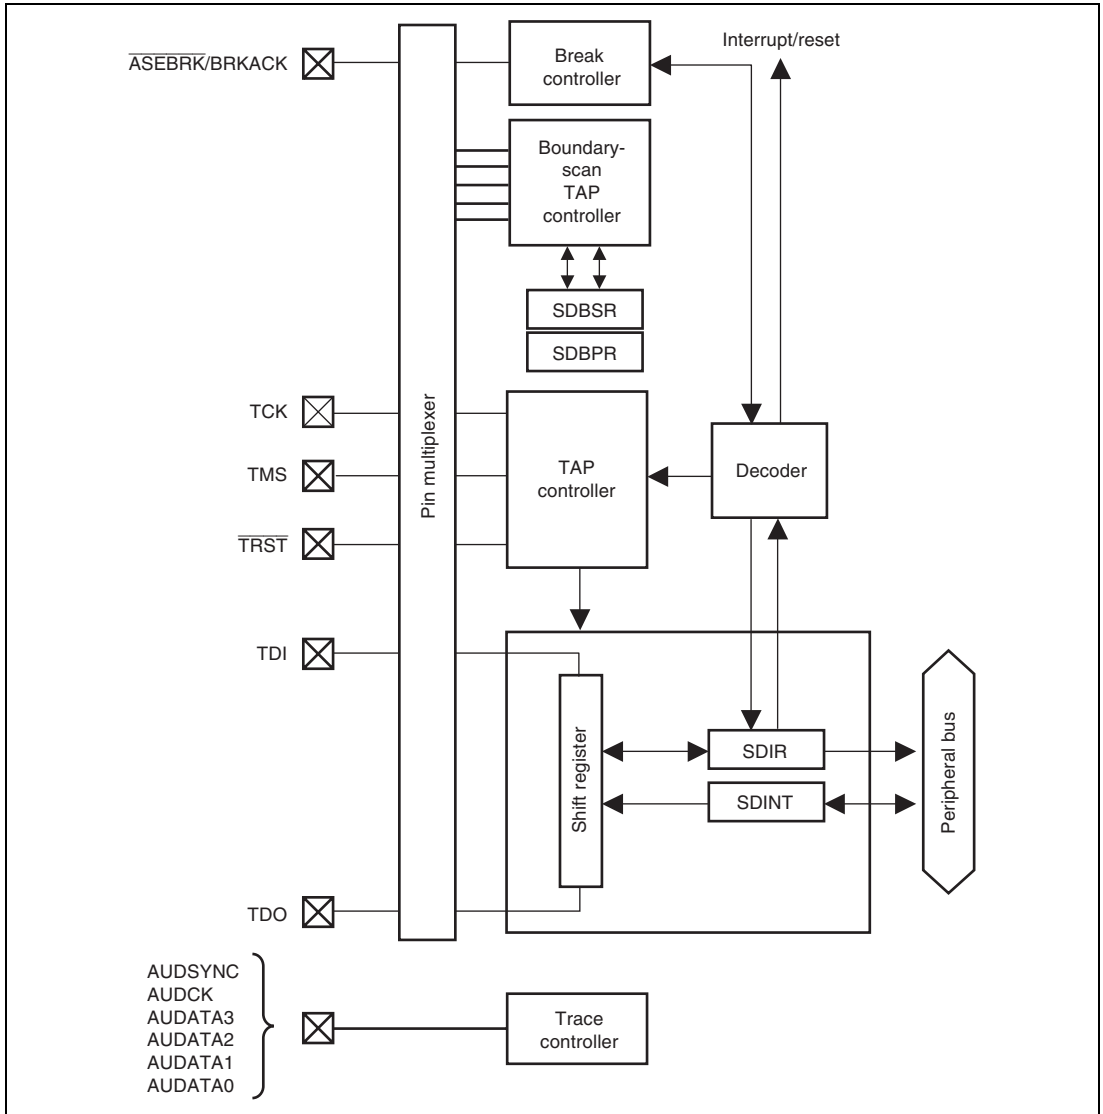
$\overline{ASEBRK}$/BRKACK

Break controller

Interrupt/reset

Boundary-scan TAP controller

SDBSR

SDBPR

TCK

TMS

$\overline{TRST}$

Pin multiplexer

TAP controller

Decoder

TDI

Shift register

SDIR

SDINT

Peripheral bus

TDO

AUDSYNC
AUDCK
AUDATA3
AUDATA2
AUDATA1
AUDATA0

Trace controller